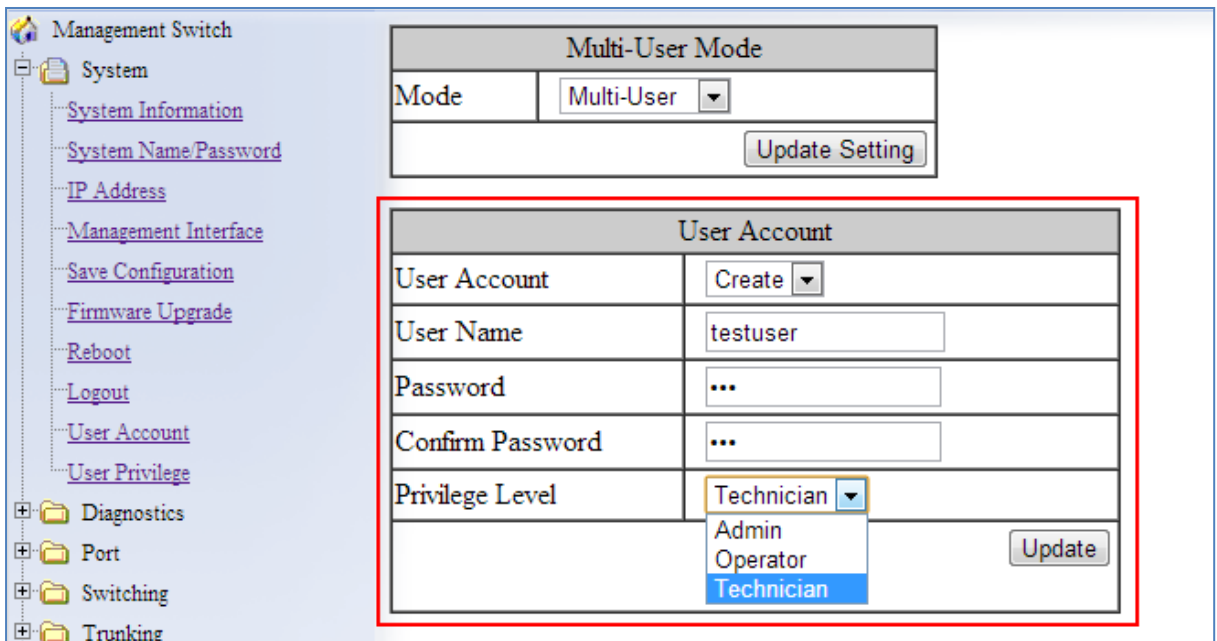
Management Switch
System
System Information
System Name/Password
IP Address
Management Interface
Save Configuration
Firmware Upgrade
Reboot
Logout
User Account
User Privilege
Diagnostics
Port
Switching
Trunking

| Multi-User Mode | |
|---|---|
| Mode | Multi-User |
| | Update Setting |

| User Account | |
|---|---|
| User Account | Create |
| User Name | testuser |
| Password | ••• |
| Confirm Password | ••• |
| Privilege Level | Technician |
| | Update |

Admin
Operator
Technician